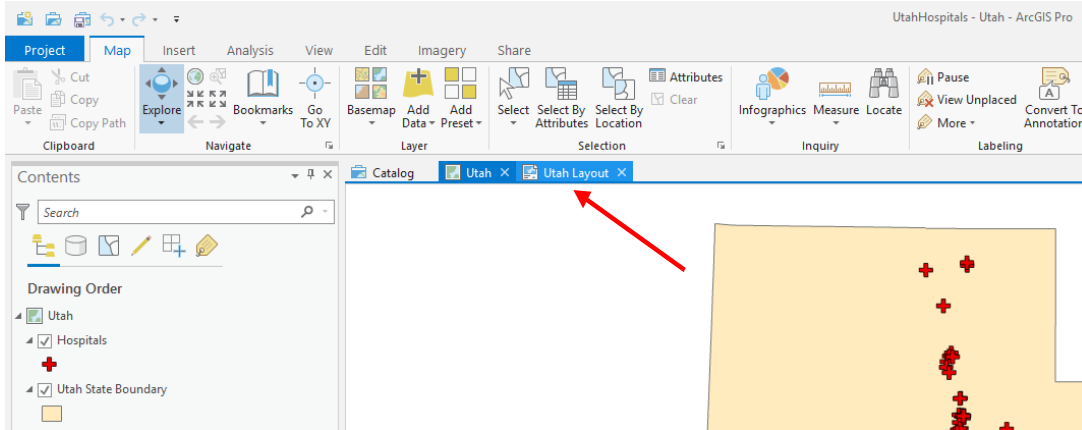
UtahHospitals - Utah - ArcGIS Pro

Project Map Insert Analysis View Edit Imagery Share

Paste Cut Copy Copy Path Clipboard

Explore Bookmarks Go To XY Navigate

Basemap Add Data Add Preset Layer

Select Select By Attributes Select By Location Attributes Clear Selection

Infographics Measure Locate Inquiry

Pause View Unplaced More Convert To Annotation Labeling

Contents

Search

Drawing Order

Utah

Hospitals

Utah State Boundary

Catalog Utah Utah Layout